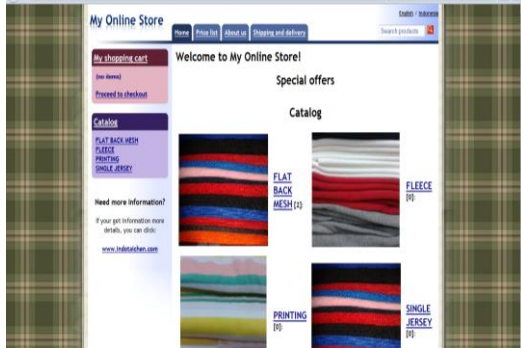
My Online Store

Home | Price list | About us | Shipping and delivery

English / Indonesia

Search products

My shopping cart

(no items)

Proceed to checkout

Catalog

FLAT BACK MESH
FLEECE
PRINTING
SINGLE JERSEY

Need more information?

If your get information more details, you can click:

www.indotaichen.com

Welcome to My Online Store!

Special offers

Catalog

FLAT BACK MESH [1]

FLEECE [0]

PRINTING [0]

SINGLE JERSEY [0]